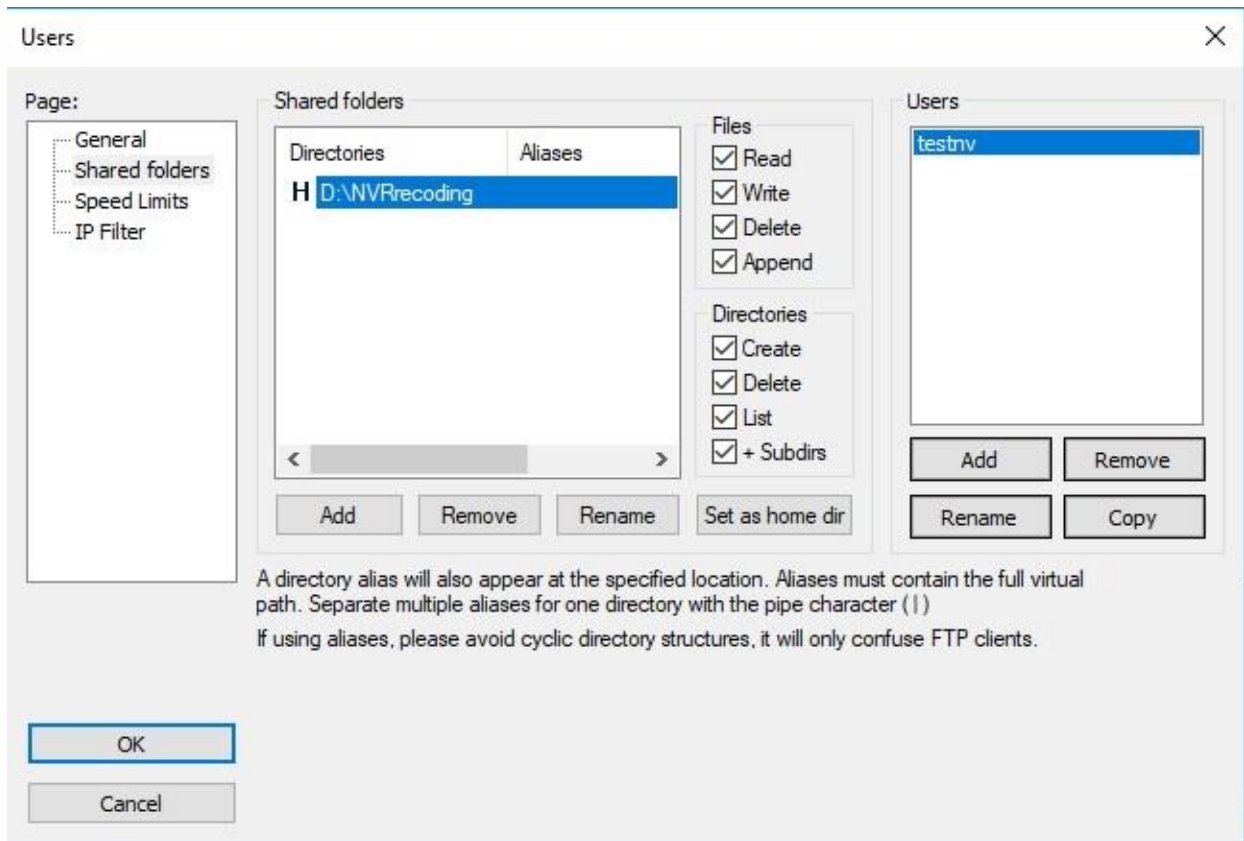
Users

Page:
General
Shared folders
Speed Limits
IP Filter

Shared folders

| Directories | Aliases |
|---|---|
| H D:\NVRrecoding | |

Files
☑ Read
☑ Write
☑ Delete
☑ Append

Directories
☑ Create
☑ Delete
☑ List
☑ + Subdirs

Add
Remove
Rename
Set as home dir

Users
testnv

Add
Remove
Rename
Copy

A directory alias will also appear at the specified location. Aliases must contain the full virtual path. Separate multiple aliases for one directory with the pipe character (|)

If using aliases, please avoid cyclic directory structures, it will only confuse FTP clients.

OK
Cancel